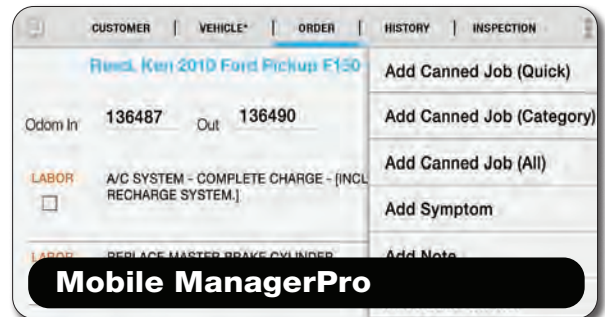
CUSTOMER | VEHICLE* | ORDER | HISTORY | INSPECTION

Reed, Ken 2010 Ford Pickup F150

Odom In 136487 Out 136490

LABOR A/C SYSTEM - COMPLETE CHARGE - [INCL RECHARGE SYSTEM.]

LABOR REPLACE MASTER BRAKE CYLINDER

Add Canned Job (Quick)

Add Canned Job (Category)

Add Canned Job (All)

Add Symptom

Add Note

Mobile ManagerPro